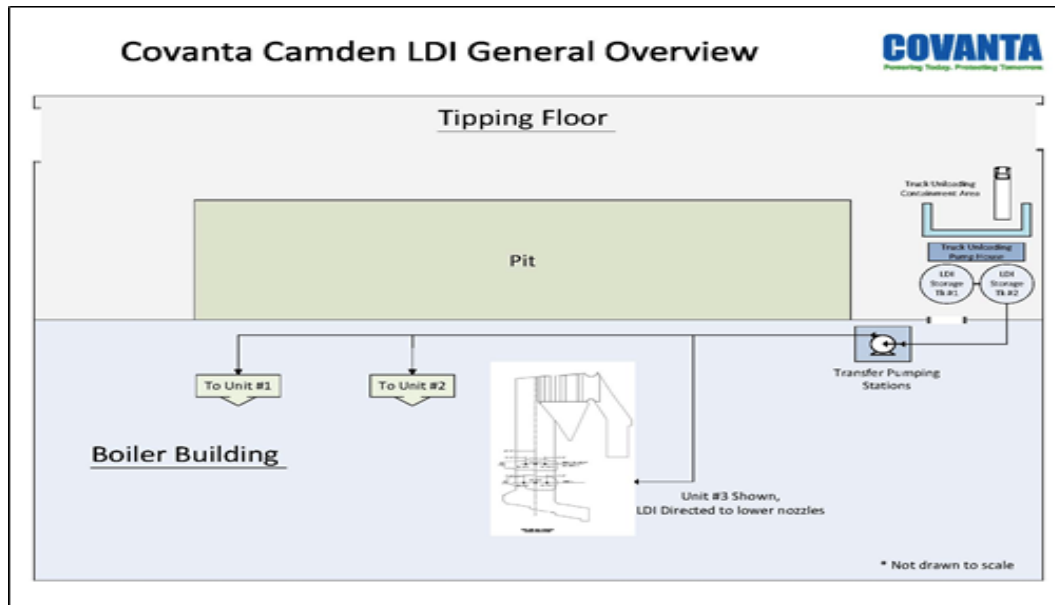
Covanta Camden LDI General Overview

COVANTA
Powering Today. Protecting Tomorrow.

Tipping Floor

Pit

Truck Unloading Containment Area

Truck Unloading Pump House

LDI Storage Tk #1

LDI Storage Tk #2

Transfer Pumping Stations

To Unit #1

To Unit #2

Boiler Building

Unit #3 Shown, LDI Directed to lower nozzles

* Not drawn to scale